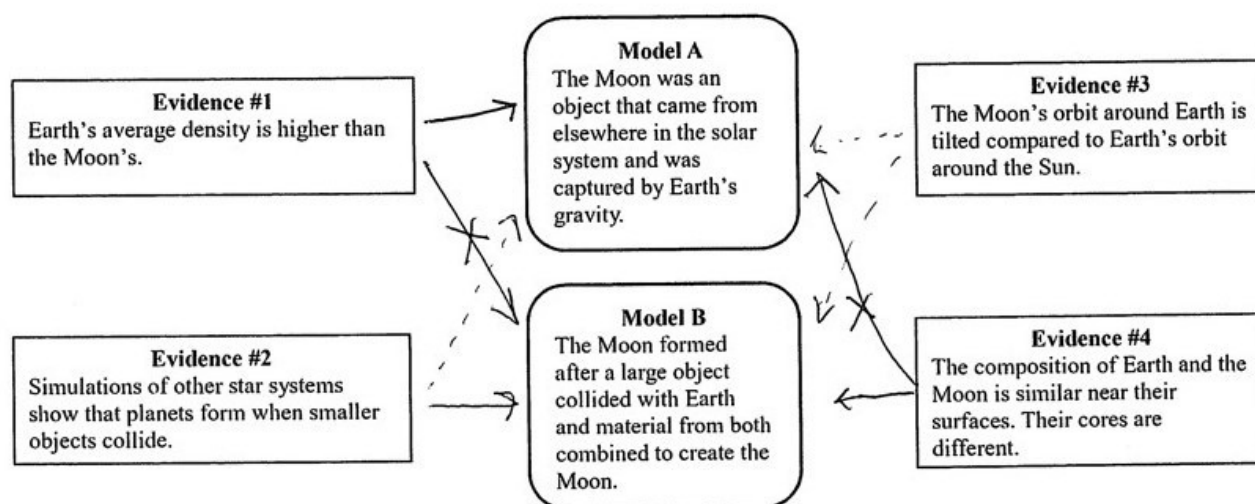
Evidence #1
Earth's average density is higher than the Moon's.

Model A
The Moon was an object that came from elsewhere in the solar system and was captured by Earth's gravity.

Evidence #3
The Moon's orbit around Earth is tilted compared to Earth's orbit around the Sun.

Evidence #2
Simulations of other star systems show that planets form when smaller objects collide.

Model B
The Moon formed after a large object collided with Earth and material from both combined to create the Moon.

Evidence #4
The composition of Earth and the Moon is similar near their surfaces. Their cores are different.